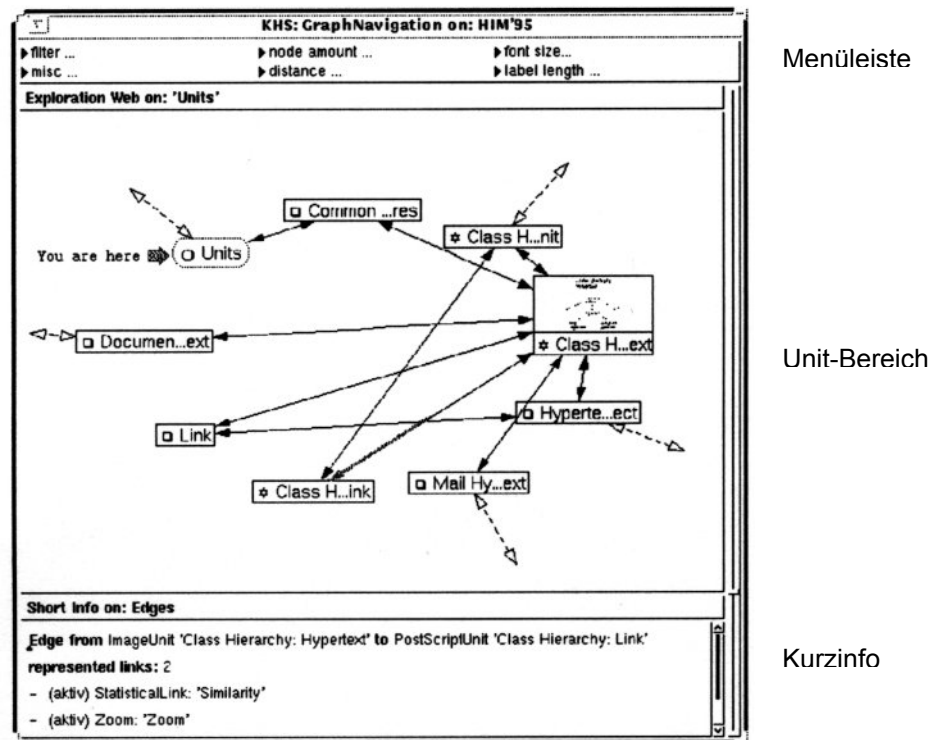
KHS: GraphNavigation on: HIM'95

▸filter ... ▸node amount ... ▸font size...
▸misc ... ▸distance ... ▸label length ...

Menüleiste

Exploration Web on: 'Units'

Common ...res

Class H...nit

You are here Units

Documen...ext

Class H...ext

Unit-Bereich

Hyperte...ect

Link

Class H...ink

Mail Hy...ext

Short Info on: Edges

Edge from ImageUnit 'Class Hierarchy: Hypertext' to PostScriptUnit 'Class Hierarchy: Link'

represented links: 2

- (aktiv) StatisticalLink: 'Similarity'

- (aktiv) Zoom: 'Zoom'

Kurzinfo